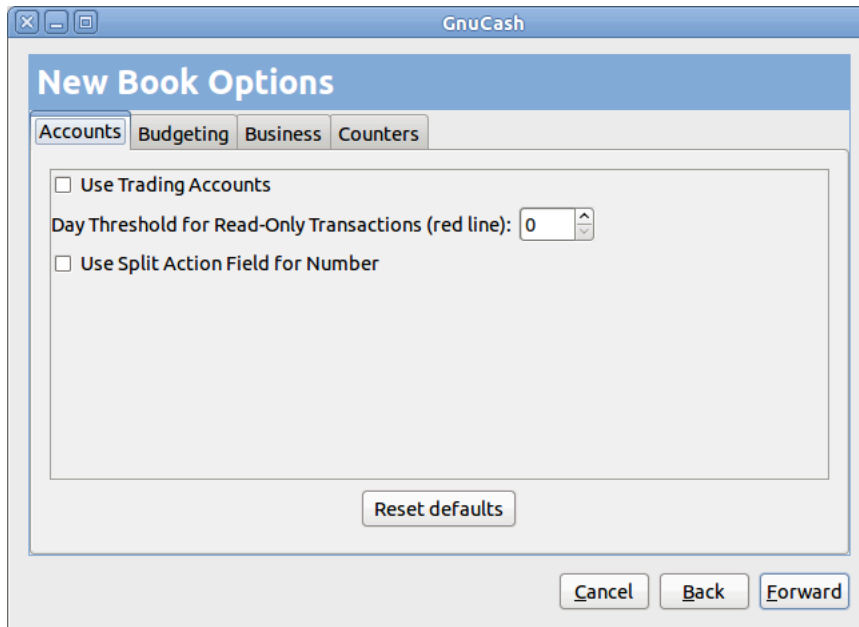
GnuCash

New Book Options

Accounts | Budgeting | Business | Counters

Use Trading Accounts

Day Threshold for Read-Only Transactions (red line): 0

Use Split Action Field for Number

Reset defaults

Cancel | Back | Forward